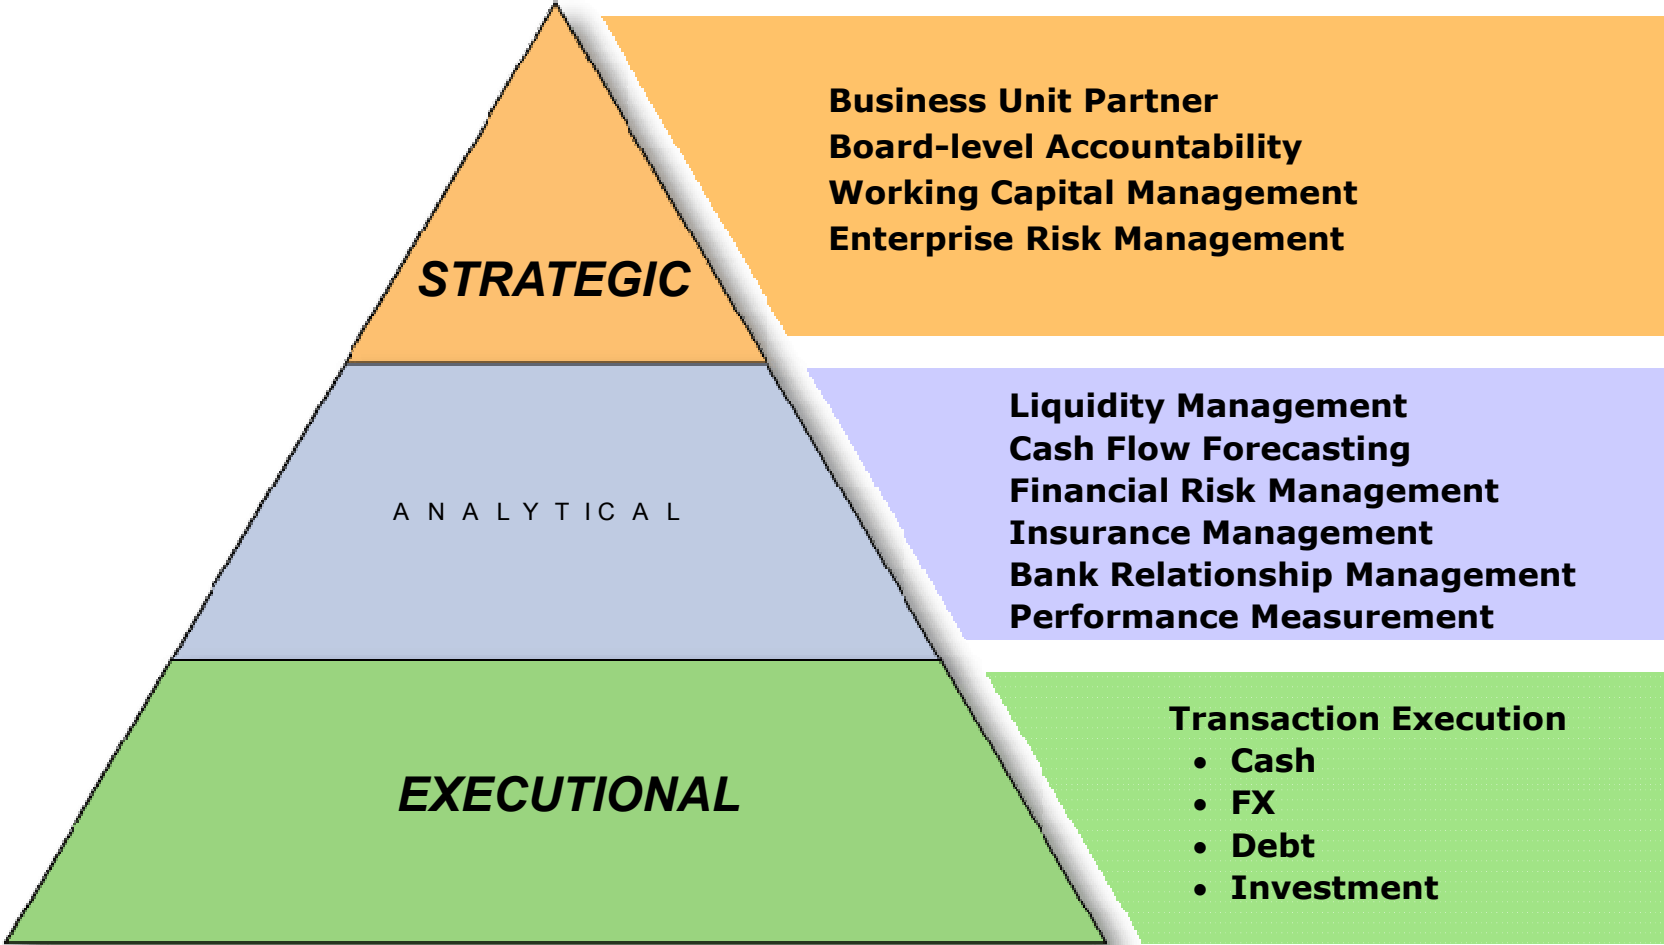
STRATEGIC

Business Unit Partner
Board-level Accountability
Working Capital Management
Enterprise Risk Management

ANALYTICAL

Liquidity Management
Cash Flow Forecasting
Financial Risk Management
Insurance Management
Bank Relationship Management
Performance Measurement

EXECUTIONAL

Transaction Execution
- Cash
- FX
- Debt
- Investment